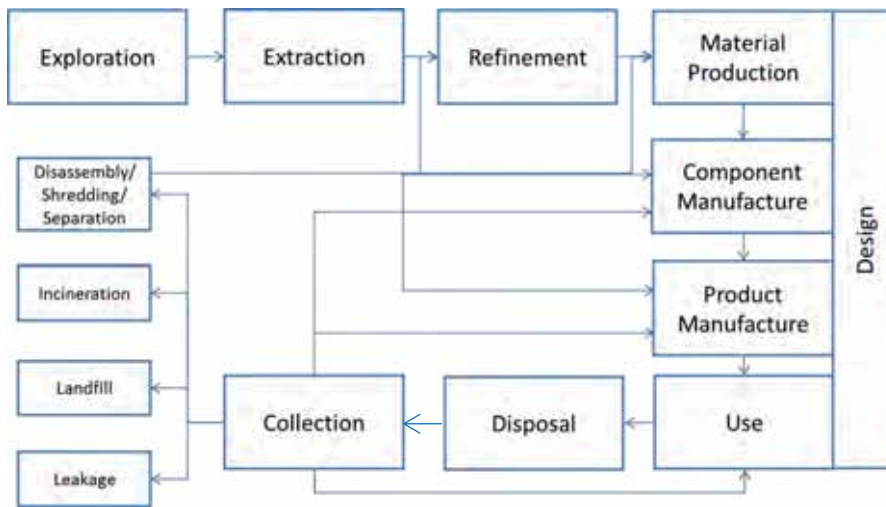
Exploration

Extraction

Refinement

Material Production

Design

Disassembly/ Shredding/ Separation

Component Manufacture

Incineration

Product Manufacture

Landfill

Collection

Disposal

Use

Leakage